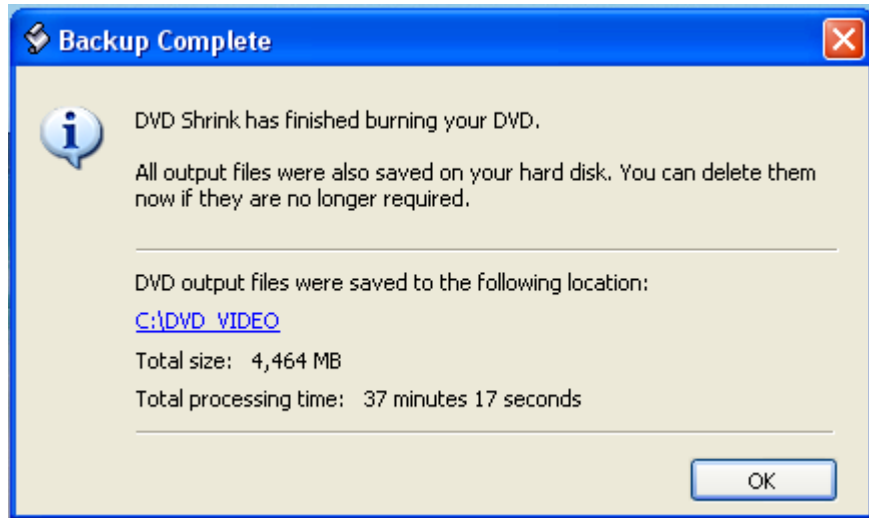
Backup Complete

DVD Shrink has finished burning your DVD.

All output files were also saved on your hard disk. You can delete them now if they are no longer required.

DVD output files were saved to the following location:

C:\DVD_VIDEO

Total size: 4,464 MB

Total processing time: 37 minutes 17 seconds

OK